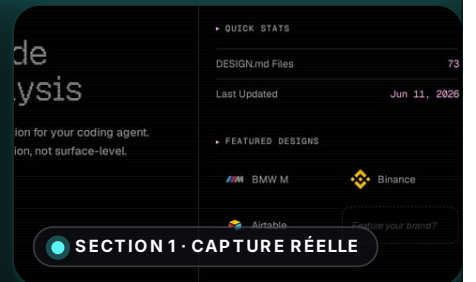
de
ysis

tion for your coding agent.
tion, not surface-level.

▸ QUICK STATS

DESIGN.md Files 73

Last Updated Jun 11, 2026

▸ FEATURED DESIGNS

BMW M

Binance

Airtable

Feature your brand?

SECTION 1 · CAPTURE RÉELLE